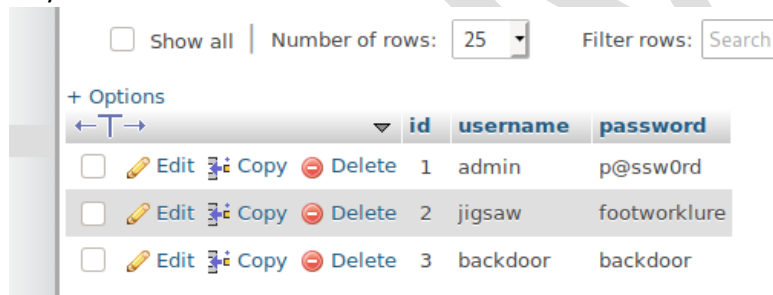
Show all | Number of rows: 25

Filter rows: Search

+ Options

←T→

| | | id | username | password |
|---|---|---|---|---|
| | Edit Copy Delete | 1 | admin | p@ssw0rd |
| | Edit Copy Delete | 2 | jigsaw | footworklure |
| | Edit Copy Delete | 3 | backdoor | backdoor |